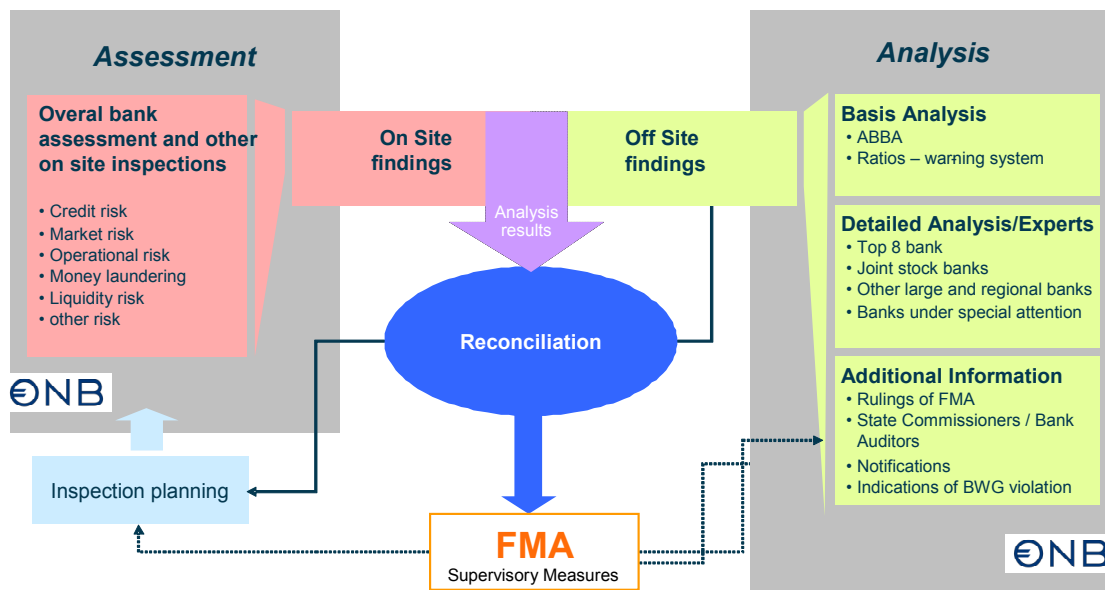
Assessment

Overal bank assessment and other on site inspections

• Credit risk
• Market risk
• Operational risk
• Money laundering
• Liquidity risk
• other risk

ONB

On Site findings

Off Site findings

Analysis results

Reconciliation

Inspection planning

FMA
Supervisory Measures

Analysis

Basis Analysis
• ABBA
• Ratios – warning system

Detailed Analysis/Experts
• Top 8 bank
• Joint stock banks
• Other large and regional banks
• Banks under special attention

Additional Information
• Rulings of FMA
• State Commissioners / Bank Auditors
• Notifications
• Indications of BWG violation

ONB